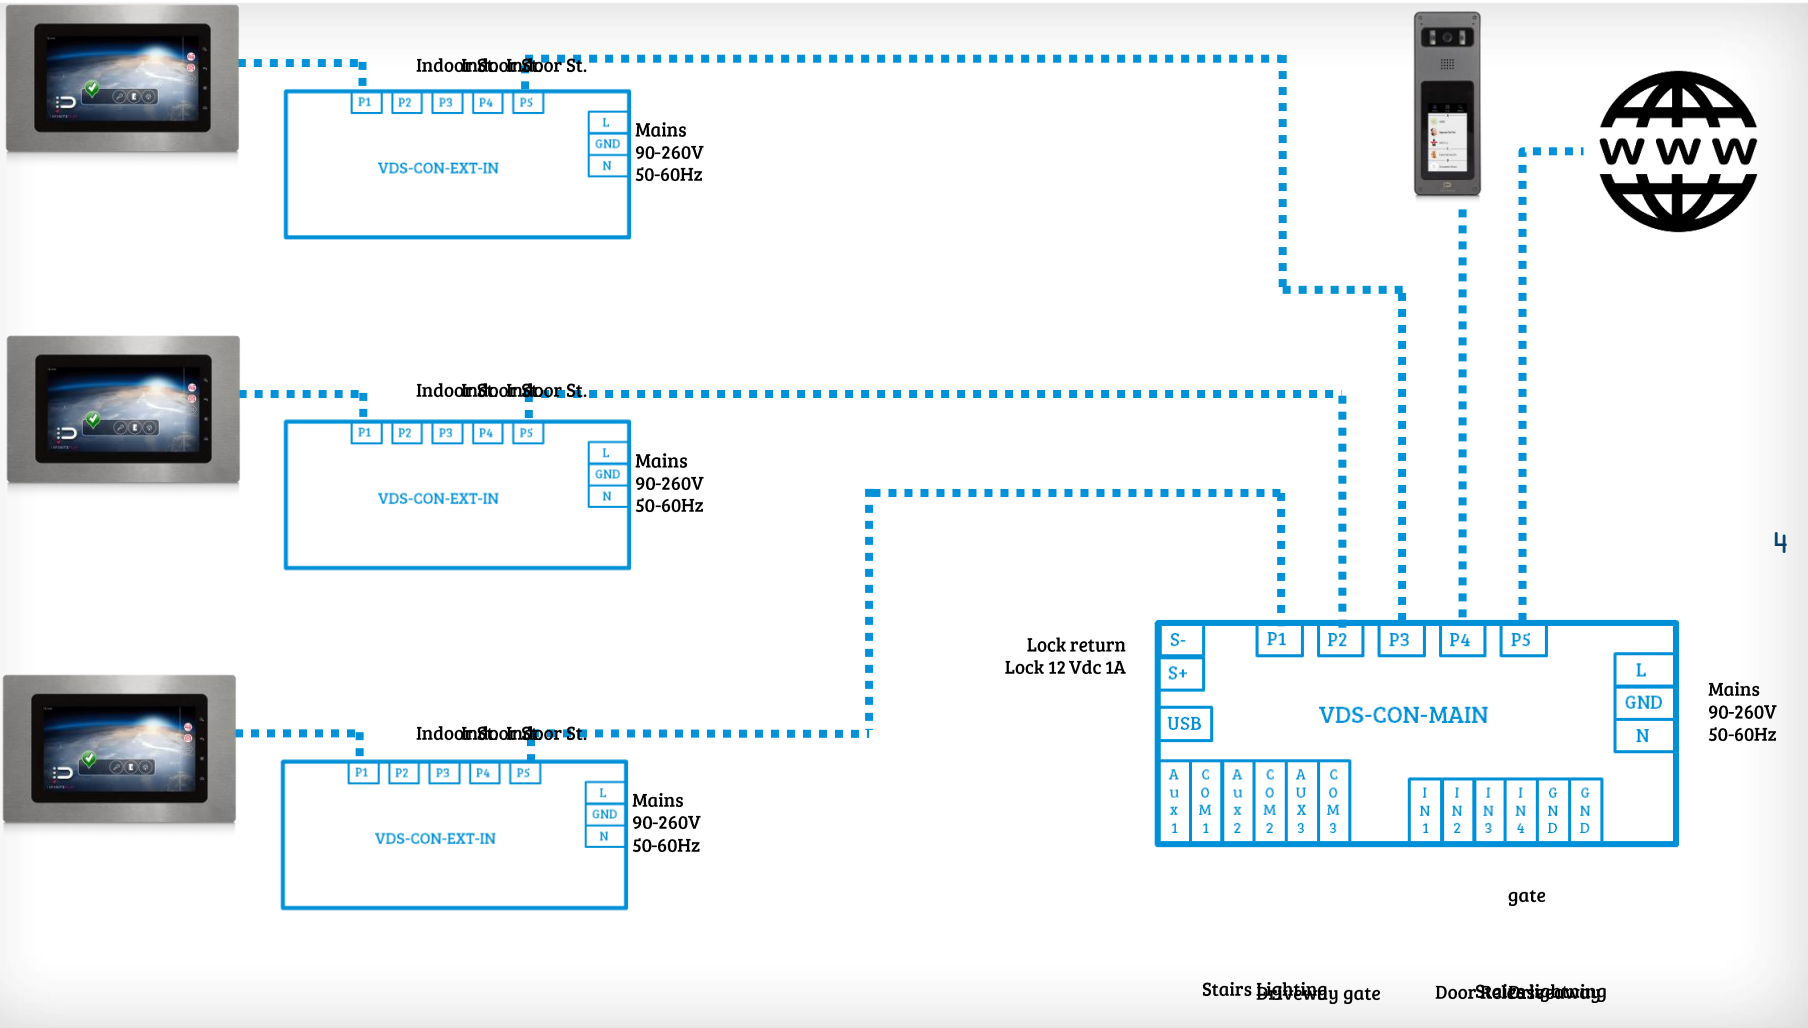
Indoor St. Indoor St. Indoor St.

P1 P2 P3 P4 P5

L
GND
N

Mains
90-260V
50-60Hz

VDS-CON-EXT-IN

Indoor St. Indoor St. Indoor St.

P1 P2 P3 P4 P5

L
GND
N

Mains
90-260V
50-60Hz

VDS-CON-EXT-IN

Indoor St. Indoor St. Indoor St.

P1 P2 P3 P4 P5

L
GND
N

Mains
90-260V
50-60Hz

VDS-CON-EXT-IN

WWW

4

Lock return
Lock 12 Vdc 1A

S-
S+
USB

P1 P2 P3 P4 P5

VDS-CON-MAIN

L
GND
N

Mains
90-260V
50-60Hz

Aux1 COM1 Aux2 COM2 AUX3 COM3

IN1 IN2 IN3 IN4 GND GND

gate

Stairs lighting Driveway gate

Door Release Stairs lighting